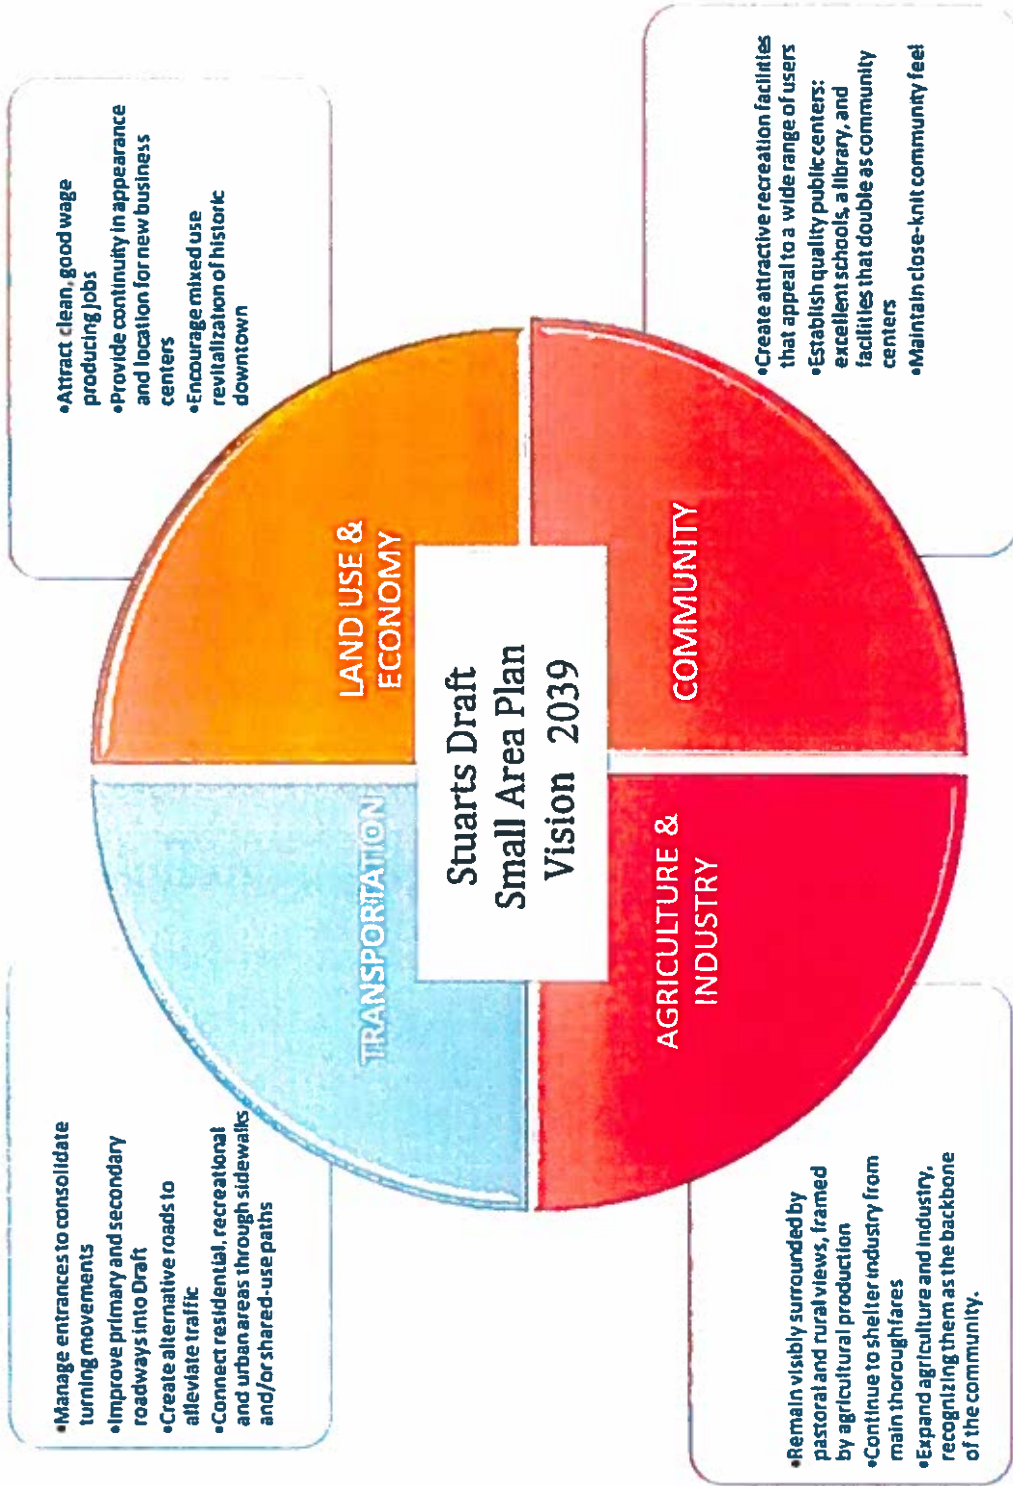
Stuarts Draft Small Area Plan Vision 2039

LAND USE & ECONOMY

•Attract clean, good wage producing jobs
•Provide continuity in appearance and location for new business centers
•Encourage mixed use revitalization of historic downtown

COMMUNITY

•Create attractive recreation facilities that appeal to a wide range of users
•Establish quality public centers: excellent schools, a library, and facilities that double as community centers
•Maintain close-knit community feel

AGRICULTURE & INDUSTRY

•Remain visibly surrounded by pastoral and rural views, framed by agricultural production
•Continue to shelter industry from main thoroughfares
•Expand agriculture and industry, recognizing them as the backbone of the community.

TRANSPORTATION

•Manage entrances to consolidate turning movements
•Improve primary and secondary roadways into Draft
•Create alternative roads to alleviate traffic
•Connect residential, recreational and urban areas through sidewalks and/or shared-use paths